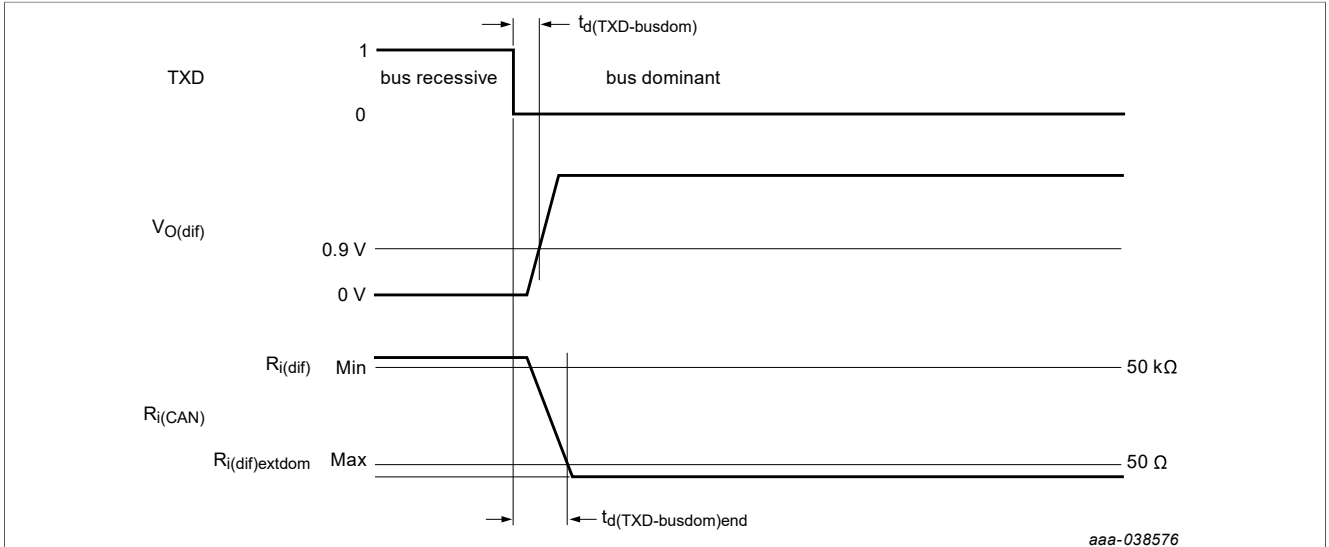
$t_{d(TXD\text{-}busdom)}$

1

TXD

bus recessive

bus dominant

0

$V_{O(dif)}$

0.9 V

0 V

$R_{i(dif)}$ Min

50 kΩ

$R_{i(CAN)}$

$R_{i(dif)extdom}$ Max

50 Ω

$t_{d(TXD\text{-}busdom)end}$

aaa-038576